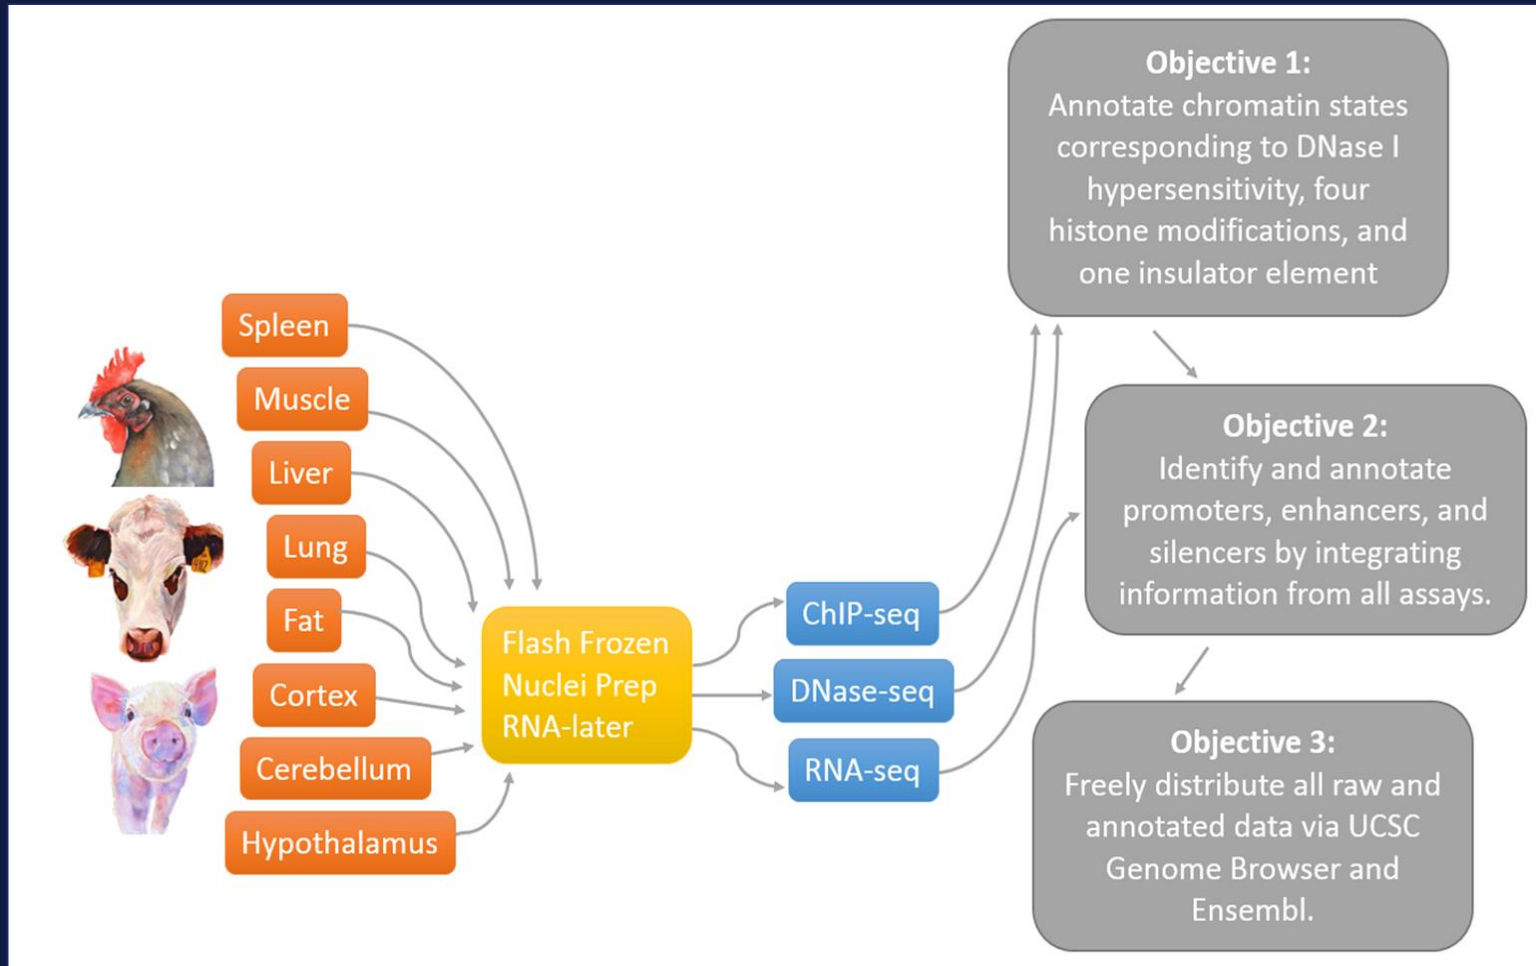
Objective 1:
Annotate chromatin states corresponding to DNase I hypersensitivity, four histone modifications, and one insulator element

Spleen
Muscle
Liver
Lung
Fat
Cortex
Cerebellum
Hypothalamus

Flash Frozen
Nuclei Prep
RNA-later

ChIP-seq
DNase-seq
RNA-seq

Objective 2:
Identify and annotate promoters, enhancers, and silencers by integrating information from all assays.

Objective 3:
Freely distribute all raw and annotated data via UCSC Genome Browser and Ensembl.